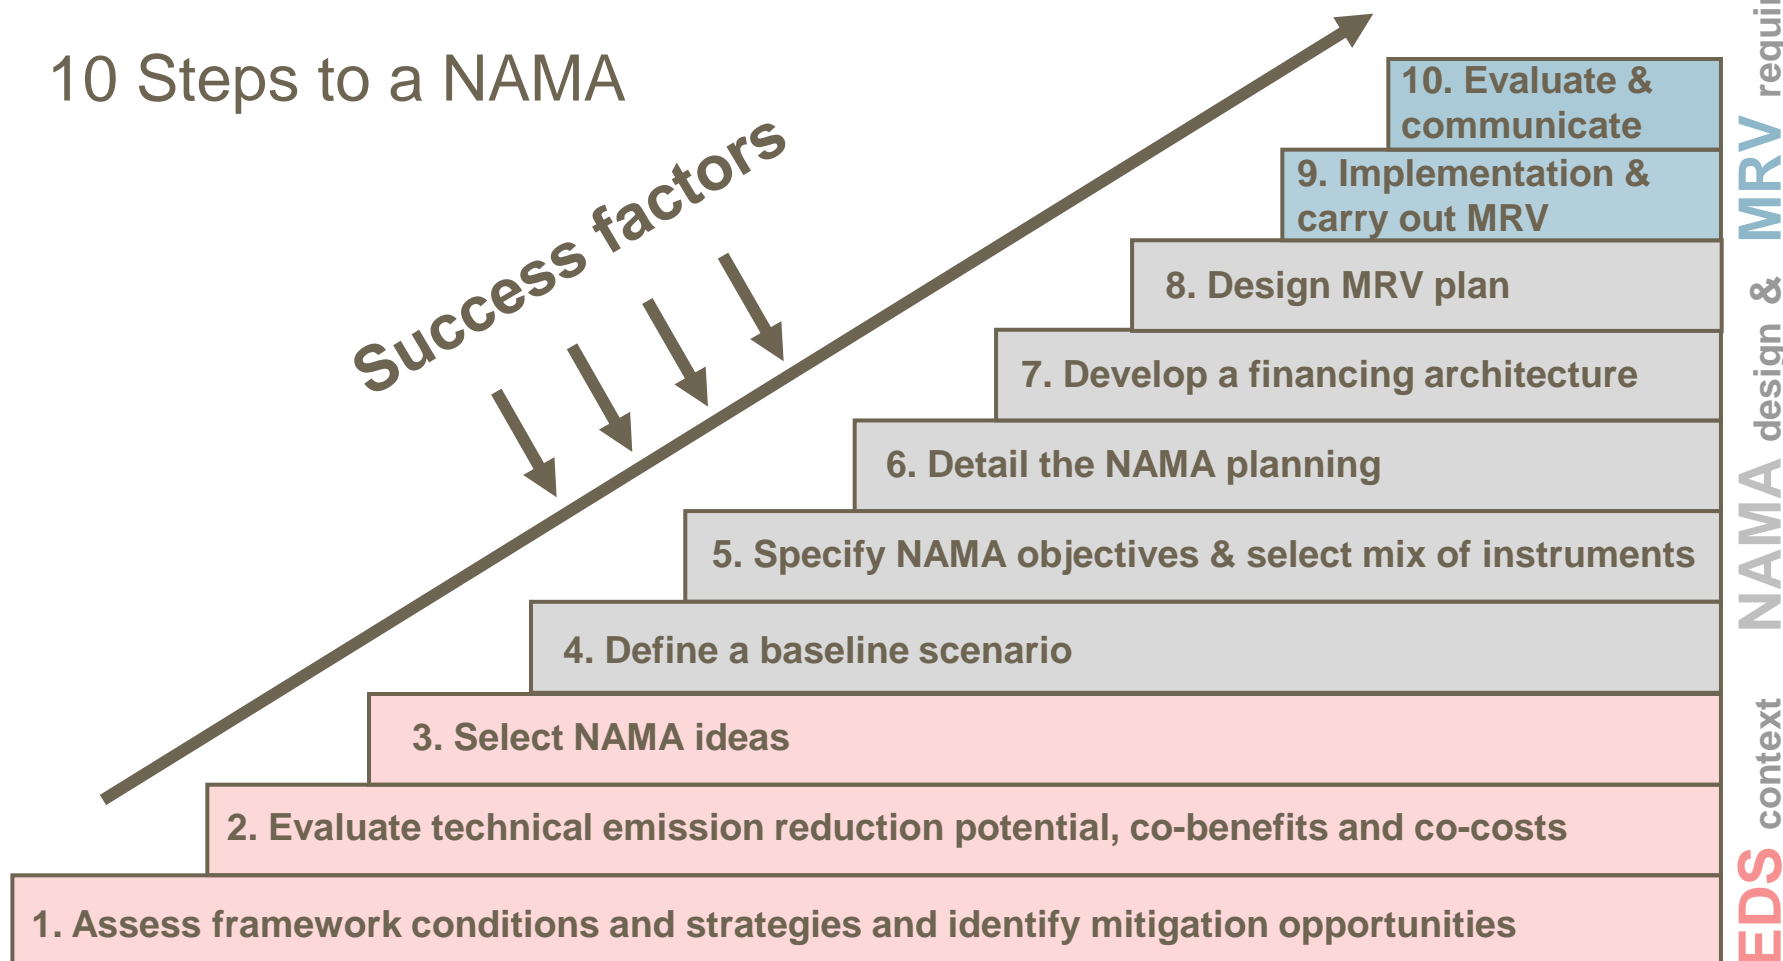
10 Steps to a NAMA

Success factors

10. Evaluate & communicate

9. Implementation & carry out MRV

8. Design MRV plan

7. Develop a financing architecture

6. Detail the NAMA planning

5. Specify NAMA objectives & select mix of instruments

4. Define a baseline scenario

3. Select NAMA ideas

2. Evaluate technical emission reduction potential, co-benefits and co-costs

1. Assess framework conditions and strategies and identify mitigation opportunities

EDS context NAMA design & MRV requi